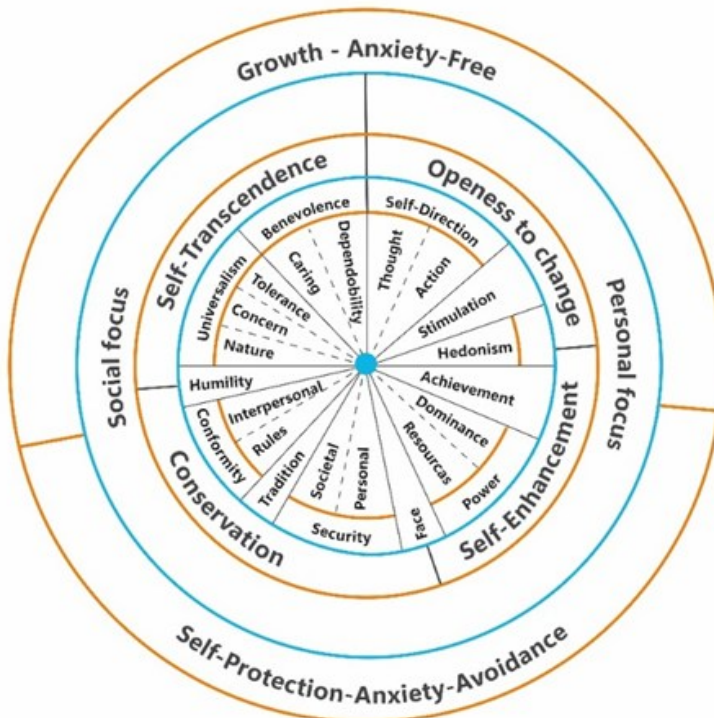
Growth - Anxiety-Free

Social focus

Personal focus

Self-Protection-Anxiety-Avoidance

Self-Transcendence

Openess to change

Conservation

Self-Enhancement

Benevolence

Caring

Dependability

Universalism

Tolerance

Concern

Nature

Self-Direction

Thought

Action

Stimulation

Hedonism

Achievement

Dominance

Resourcas

Power

Face

Security

Societal

Personal

Tradition

Rules

Interpersonal

Conformity

Humility